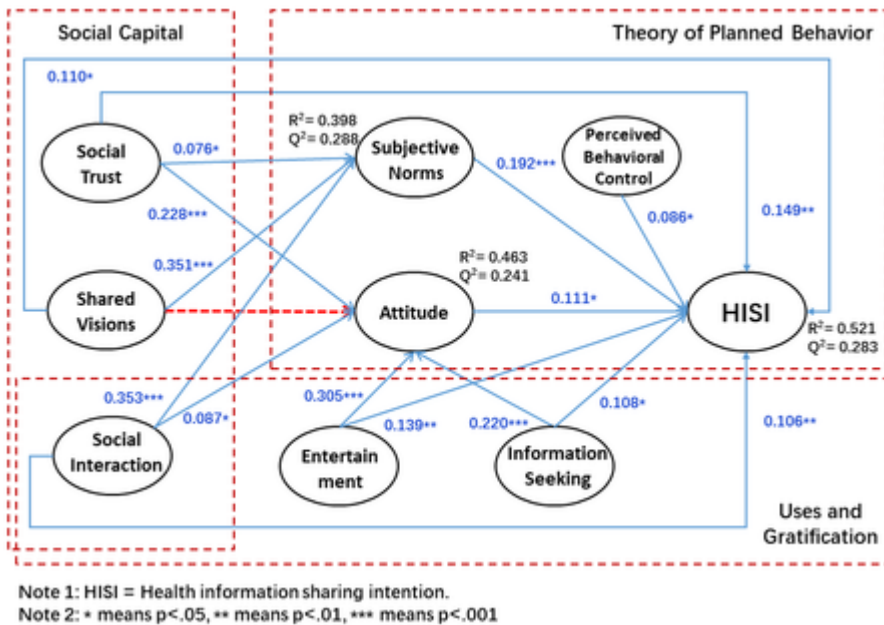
Social Capital

Theory of Planned Behavior

0.110*

Social Trust

0.076*

$R^2$= 0.398
$Q^2$= 0.288

Subjective Norms

0.192***

Perceived Behavioral Control

0.086*

0.149**

0.228***

$R^2$= 0.463
$Q^2$= 0.241

0.351***

Shared Visions

Attitude

0.111*

HISI

$R^2$= 0.521
$Q^2$= 0.283

0.353***

0.087*

0.305***

0.139**

0.220***

0.108*

0.106**

Social Interaction

Entertainment

Information Seeking

Uses and Gratification

Note 1: HISI = Health information sharing intention.
Note 2: * means p<.05, ** means p<.01, *** means p<.001